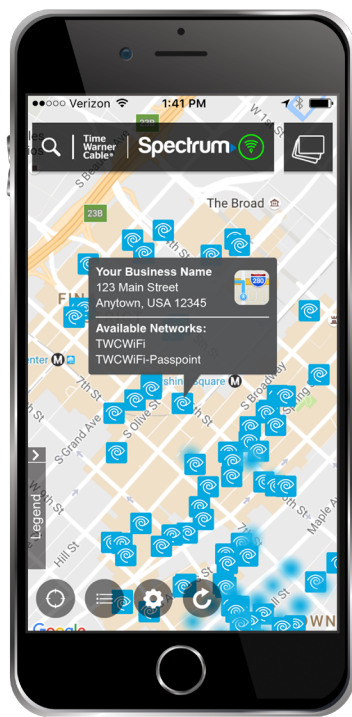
●●●○○ Verizon
1:41 PM

Time Warner Cable
Spectrum

The Broad

Your Business Name
123 Main Street
Anytown, USA 12345

Available Networks:
TWCWiFi
TWCWiFi-Passpoint

FIN
enter
7th St
S Grand Ave
S Olive St
shin Square
S Broadway
7th St
Hill St
Maple A
Legend
23B
Google
WN